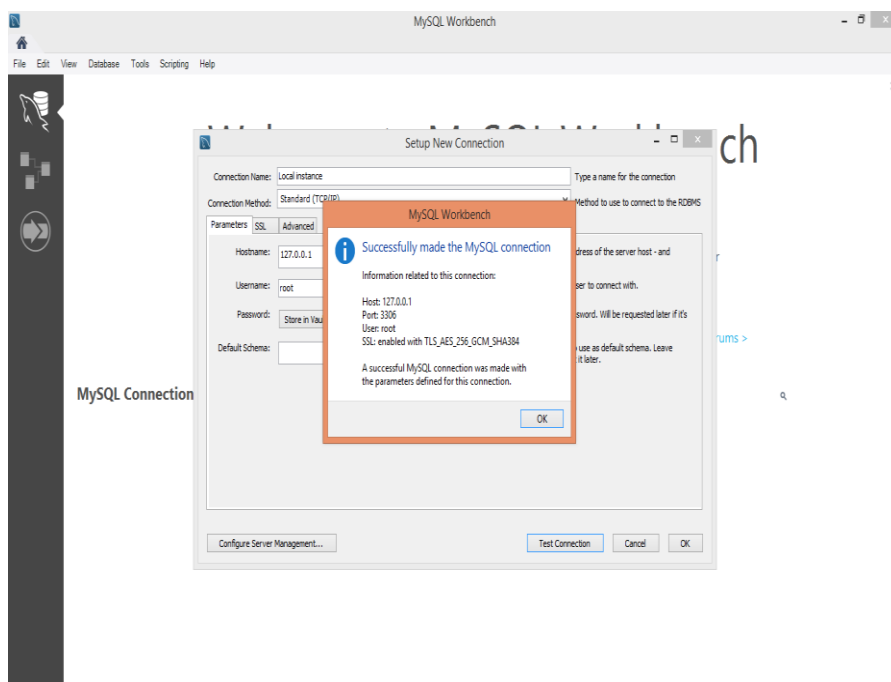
MySQL Workbench

File Edit View Database Tools Scripting Help

ch

Setup New Connection

Connection Name: Local instance

Type a name for the connection

Connection Method: Standard (TCP/IP)

Method to use to connect to the RDBMS

Parameters SSL Advanced

Hostname: 127.0.0.1

dress of the server host - and

Username: root

ser to connect with.

Password: Store in Vau

sword. Will be requested later if it's

Default Schema:

use as default schema. Leave it later.

r

rums >

MySQL Connection

MySQL Workbench

Successfully made the MySQL connection

Information related to this connection:

Host: 127.0.0.1
Port: 3306
User: root
SSL: enabled with TLS_AES_256_GCM_SHA384

A successful MySQL connection was made with the parameters defined for this connection.

OK

Configure Server Management...

Test Connection

Cancel

OK